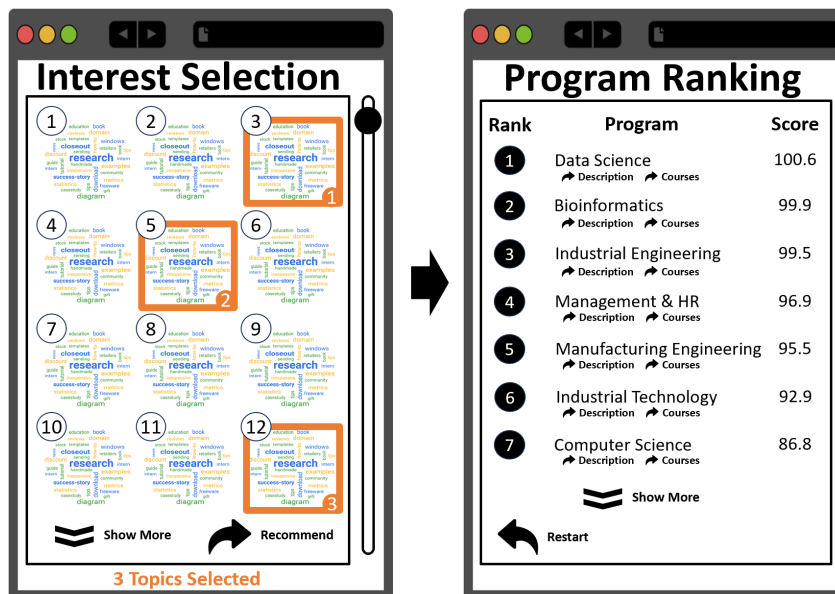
Interest Selection

1 education book domain windows closeout research discount examples success-story statistics metrics freeware diagram

2 education book domain windows closeout research discount examples success-story statistics metrics freeware diagram

3 education book domain windows closeout research discount examples success-story statistics metrics freeware diagram
1

4 education book domain windows closeout research discount examples success-story statistics metrics freeware diagram

5 education book domain windows closeout research discount examples success-story statistics metrics freeware diagram
2

6 education book domain windows closeout research discount examples success-story statistics metrics freeware diagram

7

8

9

10

11

12
3

Show More
Recommend

3 Topics Selected

Program Ranking

| Rank | Program | Score |
|---|---|---|
| 1 | Data Science<br>Description Courses | 100.6 |
| 2 | Bioinformatics<br>Description Courses | 99.9 |
| 3 | Industrial Engineering<br>Description Courses | 99.5 |
| 4 | Management & HR<br>Description Courses | 96.9 |
| 5 | Manufacturing Engineering<br>Description Courses | 95.5 |
| 6 | Industrial Technology<br>Description Courses | 92.9 |
| 7 | Computer Science<br>Description Courses | 86.8 |

Show More

Restart